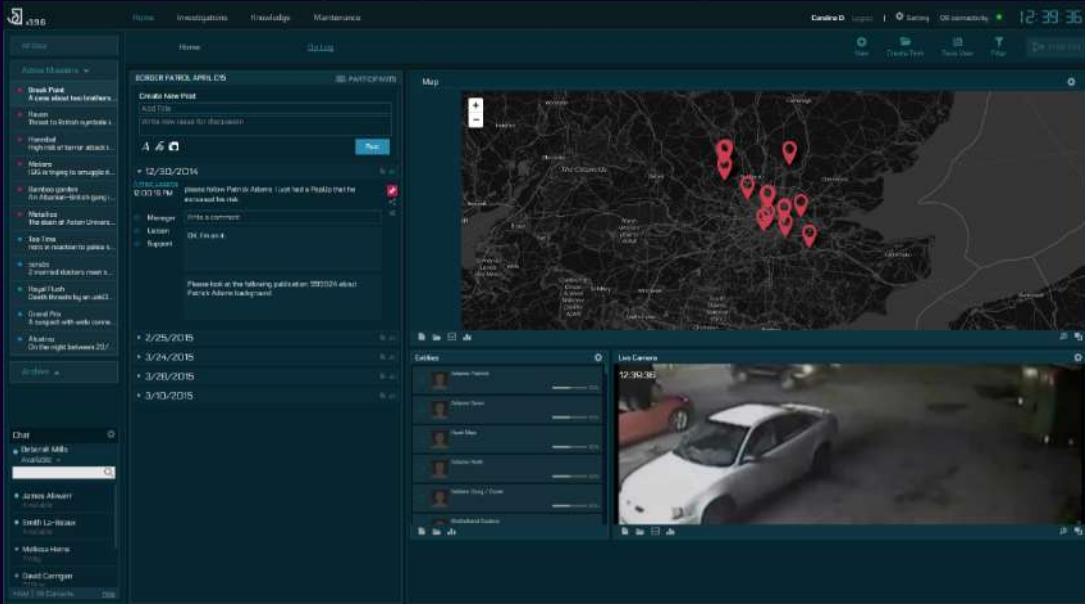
v3.9.6

Home Investigations Knowledge Maintenance

Caroline D. Logout | Setting OS connectivity 12:39:36

All Data

Active Missions

Break Point
A case about two brothers...

Raven
Threat to British syndicate...

Hannibal
High risk of terror attack i...

Mekons
ISIS is trying to smuggle it...

Bamboo garden
An Albanian-British gang i...

Metallica
The storm at Aston Univers...

Tea Time
Intro in reaction to police s...

zorabs
2 married stockers meet s...

Royal Flush
Death threats by an unid...

Grand Prix
A suspect with web conne...

Alcatraz
On the night between 25/...

Archive

Chat
Deborah Mills
Available

James Alwarri
Available

Smith Lo-Basax
Available

Melissa Horne
Away

David Carrigan
Offline

Home Go Log

New Create Task Save Data Filter

BORDER PATROL APRIL C15 PARTICIPANTS

Create New Post
Add Title
Write new issue for discussion

Post

12/30/2014
12:00:18 PM
please follow Patrick Adams. I just had a PesiGo that he increased his risk.

Manager
Liaison
Support
Write a comment
OK, I'm on it.

Please look at the following publication: 390024 about Patrick Adams background

2/25/2015
3/24/2015
3/26/2015
3/10/2015

Map

Entities

Live Camera
12:39:36